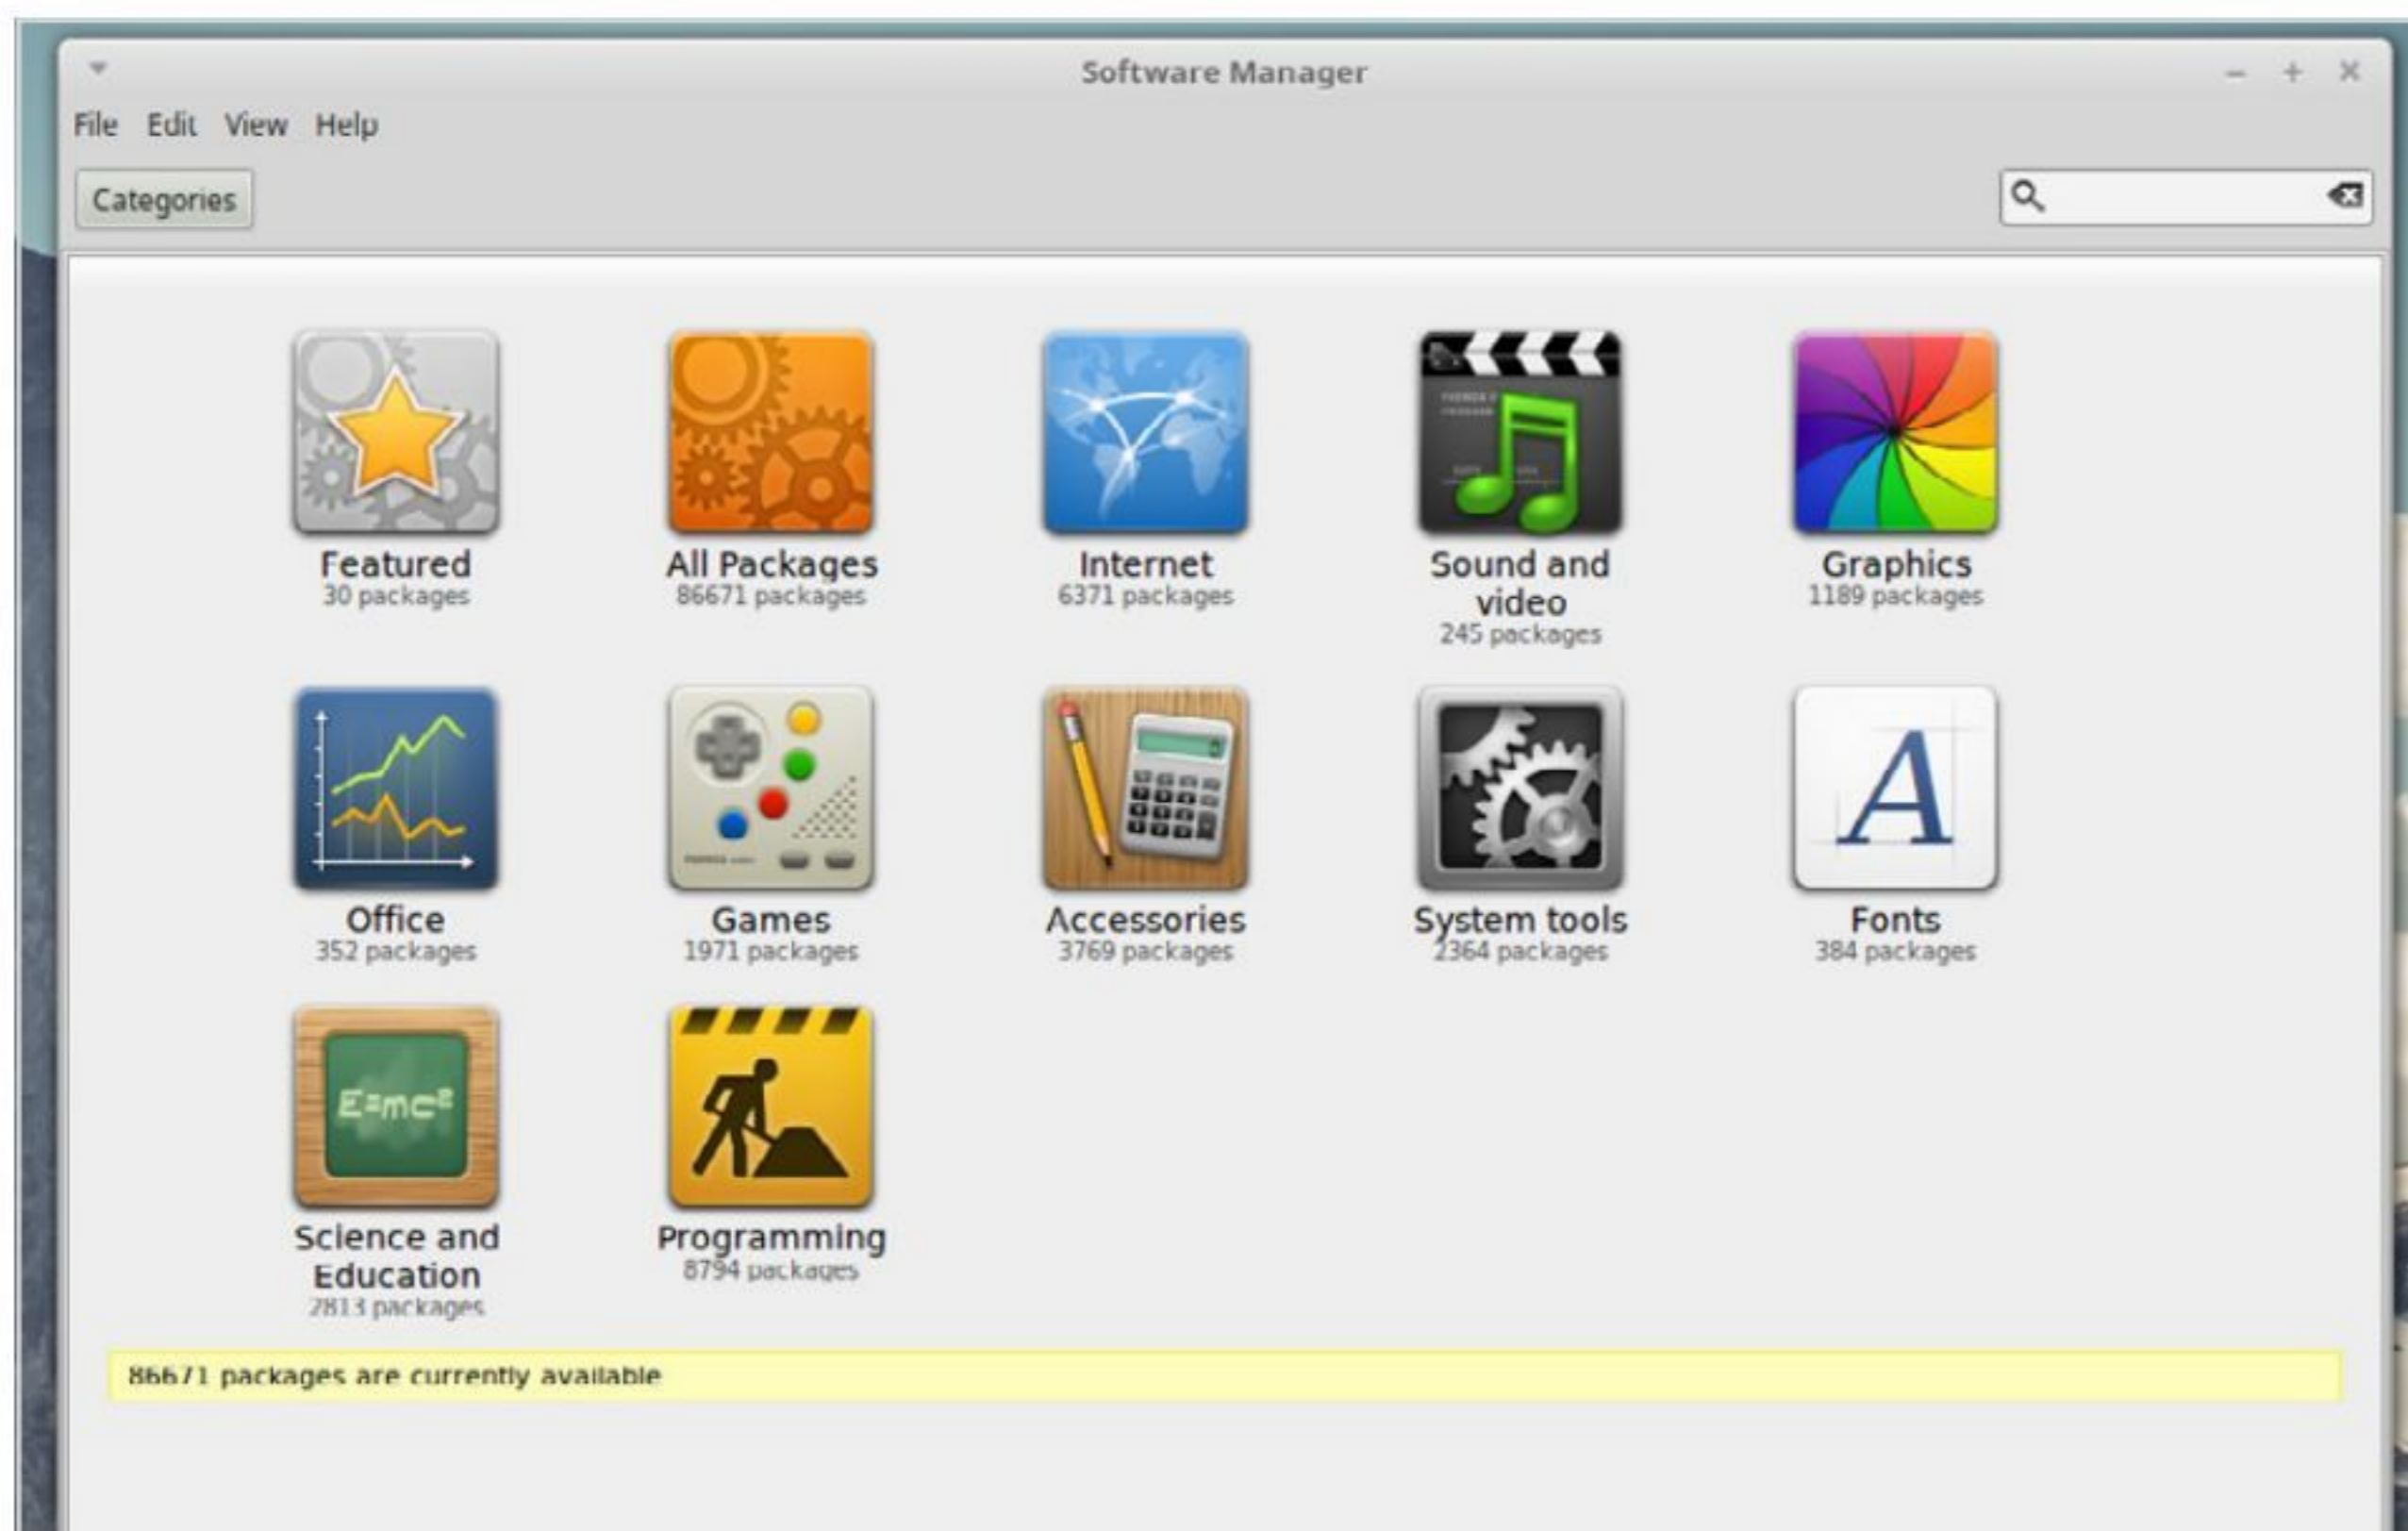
Software Manager

File Edit View Help

Categories

Featured
30 packages

All Packages
86671 packages

Internet
6371 packages

Sound and video
245 packages

Graphics
1189 packages

Office
352 packages

Games
1971 packages

Accessories
3769 packages

System tools
2364 packages

Fonts
384 packages

Science and Education
2813 packages

Programming
8794 packages

86671 packages are currently available